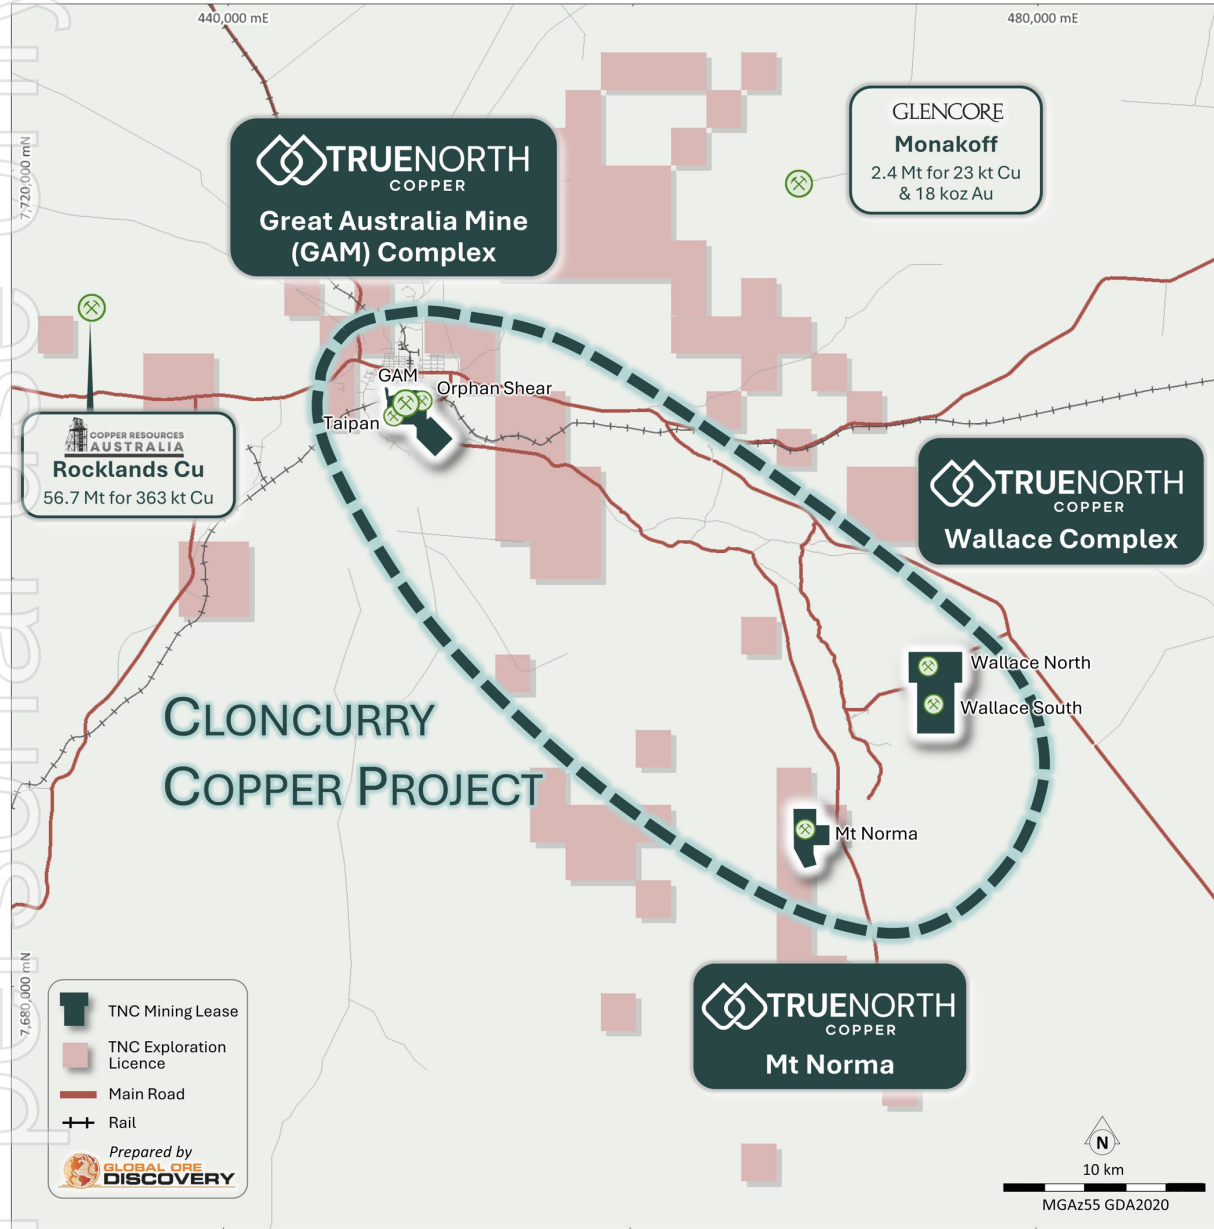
440,000 mE

480,000 mE

7,720,000 mN

TRUENORTH COPPER
Great Australia Mine (GAM) Complex

GLENCORE
Monakoff
2.4 Mt for 23 kt Cu & 18 koz Au

COPPER RESOURCES AUSTRALIA
Rocklands Cu
56.7 Mt for 363 kt Cu

GAM

Orphan Shear

Taipan

TRUENORTH COPPER
Wallace Complex

Wallace North

Wallace South

CLONCURRY COPPER PROJECT

Mt Norma

7,680,000 mN

TNC Mining Lease

TNC Exploration Licence

Main Road

Rail

Prepared by
GLOBAL ORE DISCOVERY

TRUENORTH COPPER
Mt Norma

N

10 km

MGAz55 GDA2020